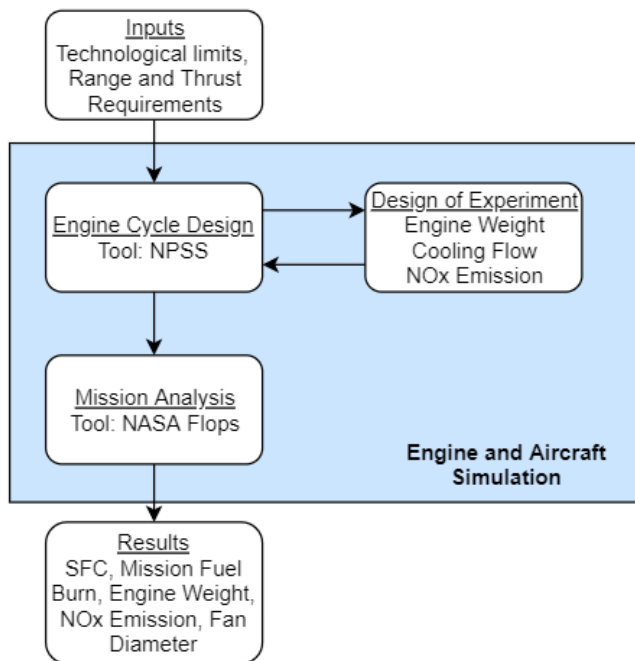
Inputs
Technological limits, Range and Thrust Requirements

Engine Cycle Design
Tool: NPSS

Design of Experiment
Engine Weight
Cooling Flow
NOx Emission

Mission Analysis
Tool: NASA Flops

Engine and Aircraft Simulation

Results
SFC, Mission Fuel Burn, Engine Weight, NOx Emission, Fan Diameter